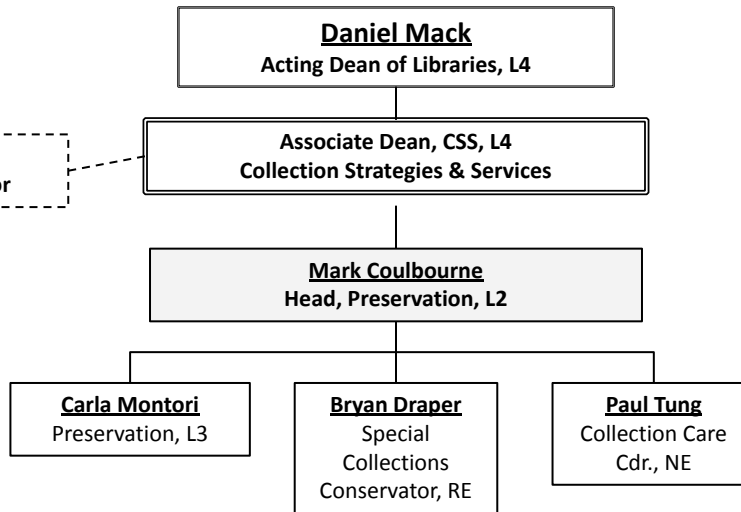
Daniel Mack
Acting Dean of Libraries, L4

or

Associate Dean, CSS, L4
Collection Strategies & Services

Mark Coulbourne
Head, Preservation, L2

Carla Montori
Preservation, L3

Bryan Draper
Special Collections Conservator, RE

Paul Tung
Collection Care Cdr., NE